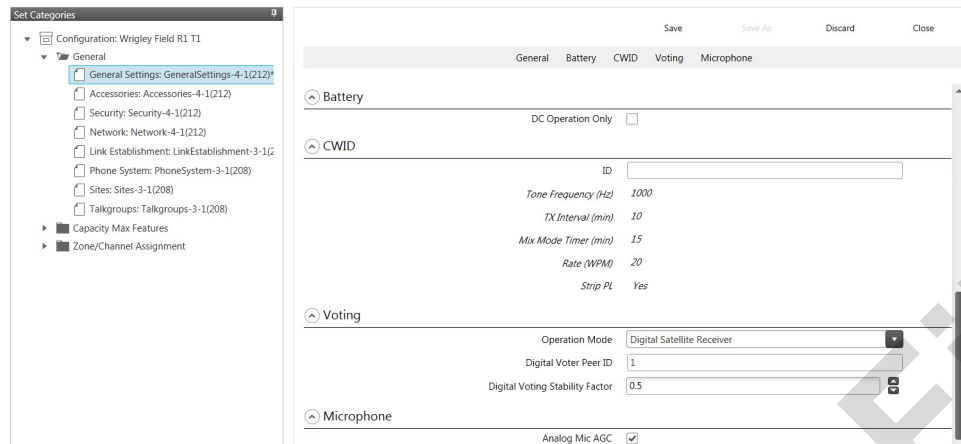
Set Categories

Configuration: Wrigley Field R1 T1
General
General Settings: GeneralSettings-4-1(212)*
Accessories: Accessories-4-1(212)
Security: Security-4-1(212)
Network: Network-4-1(212)
Link Establishment: LinkEstablishment-3-1(2
Phone System: PhoneSystem-3-1(208)
Sites: Sites-3-1(208)
Talkgroups: Talkgroups-3-1(208)
Capacity Max Features
Zone/Channel Assignment

Save Save As Discard Close

General Battery CWID Voting Microphone

Battery
DC Operation Only

CWID
ID
Tone Frequency (Hz) 1000
TX Interval (min) 10
Mix Mode Timer (min) 15
Rate (WPM) 20
Strip PL Yes

Voting
Operation Mode Digital Satellite Receiver
Digital Voter Peer ID 1
Digital Voting Stability Factor 0.5

Microphone
Analog Mic AGC